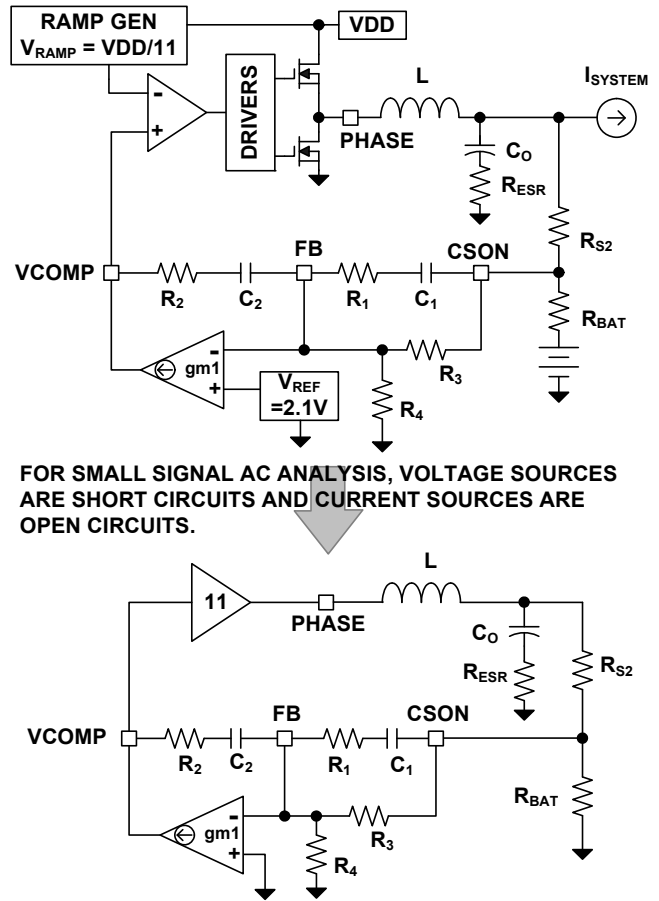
RAMP GEN
$V_{RAMP}$ = VDD/11

VDD

-
+

DRIVERS

L

$I_{SYSTEM}$

PHASE

$C_O$

$R_{ESR}$

$R_{S2}$

VCOMP

$R_2$

$C_2$

FB

$R_1$

$C_1$

CSON

$R_{BAT}$

-
gm1
+

$V_{REF}$ =2.1V

$R_3$

$R_4$

FOR SMALL SIGNAL AC ANALYSIS, VOLTAGE SOURCES ARE SHORT CIRCUITS AND CURRENT SOURCES ARE OPEN CIRCUITS.

11

L

PHASE

$C_O$

$R_{ESR}$

$R_{S2}$

VCOMP

$R_2$

$C_2$

FB

$R_1$

$C_1$

CSON

$R_{BAT}$

-
gm1
+

$R_3$

$R_4$